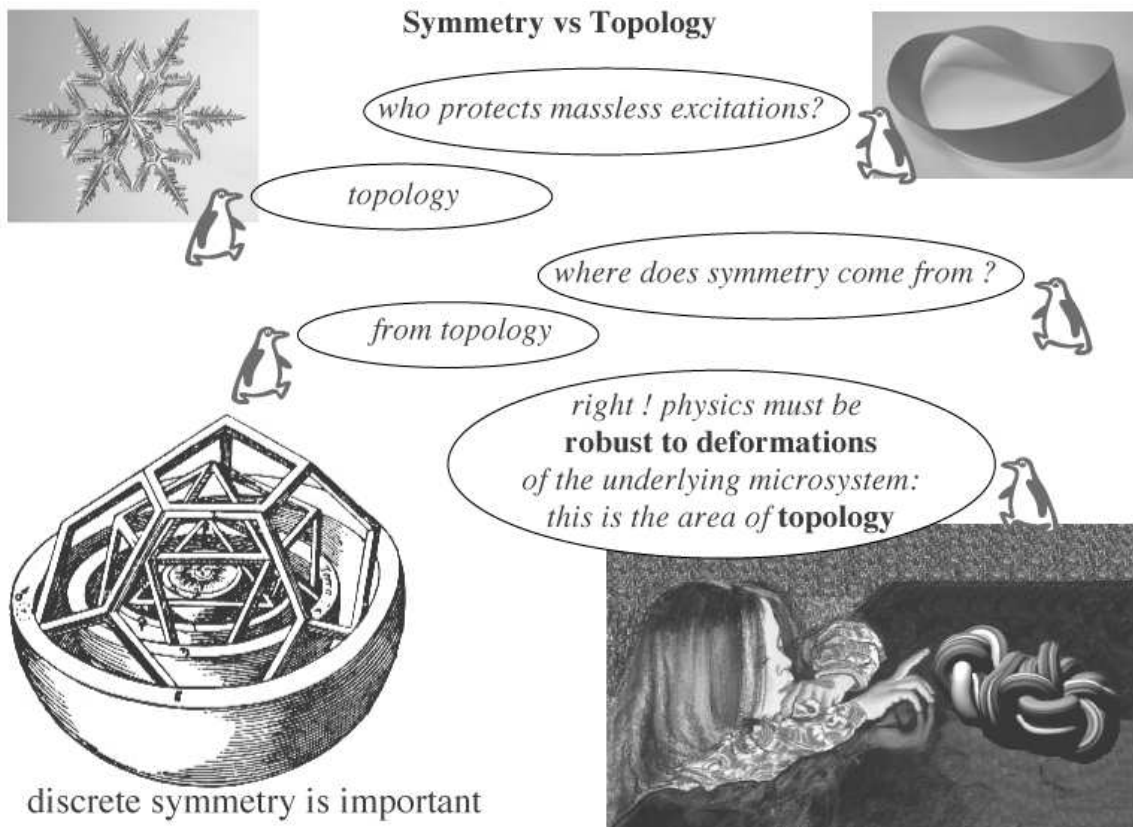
**Symmetry vs Topology**

*who protects massless excitations?*

*topology*

*where does symmetry come from ?*

*from topology*

*right ! physics must be* **robust to deformations** *of the underlying microsystem: this is the area of* **topology**

discrete symmetry is important